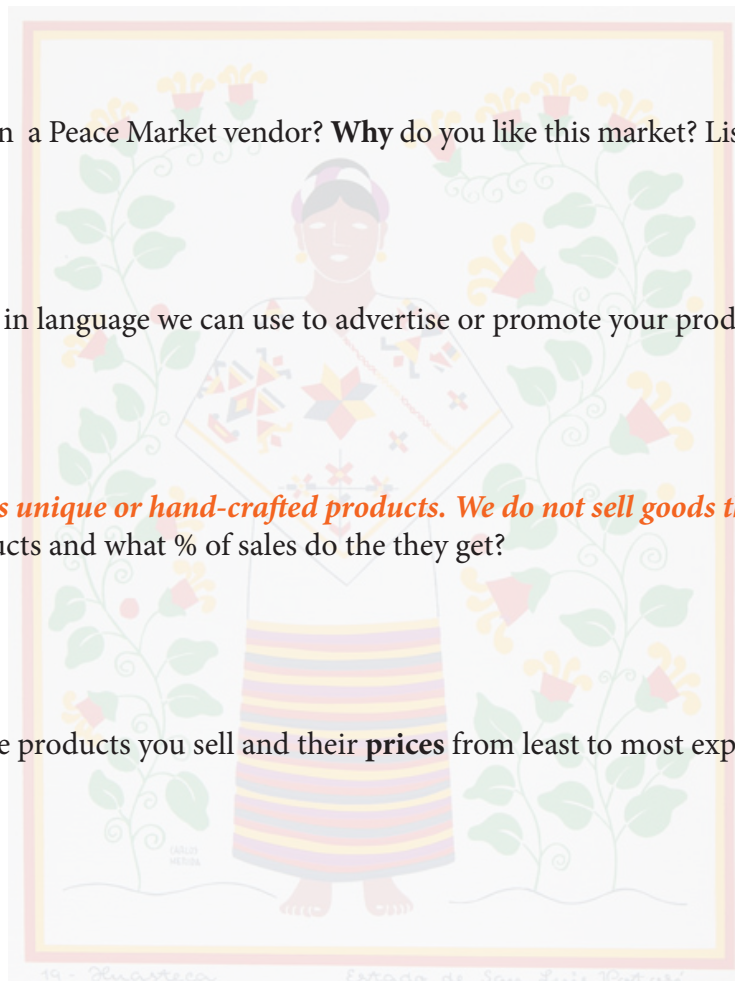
n a Peace Market vendor? **Why** do you like this market? Lis

in language we can use to advertise or promote your prod

*s unique or hand-crafted products. We do not sell goods t*
ucts and what % of sales do the they get?

e products you sell and their **prices** from least to most exp

CARLOS MERIDA

19 - Huasteca Estado de San Luis Potosí